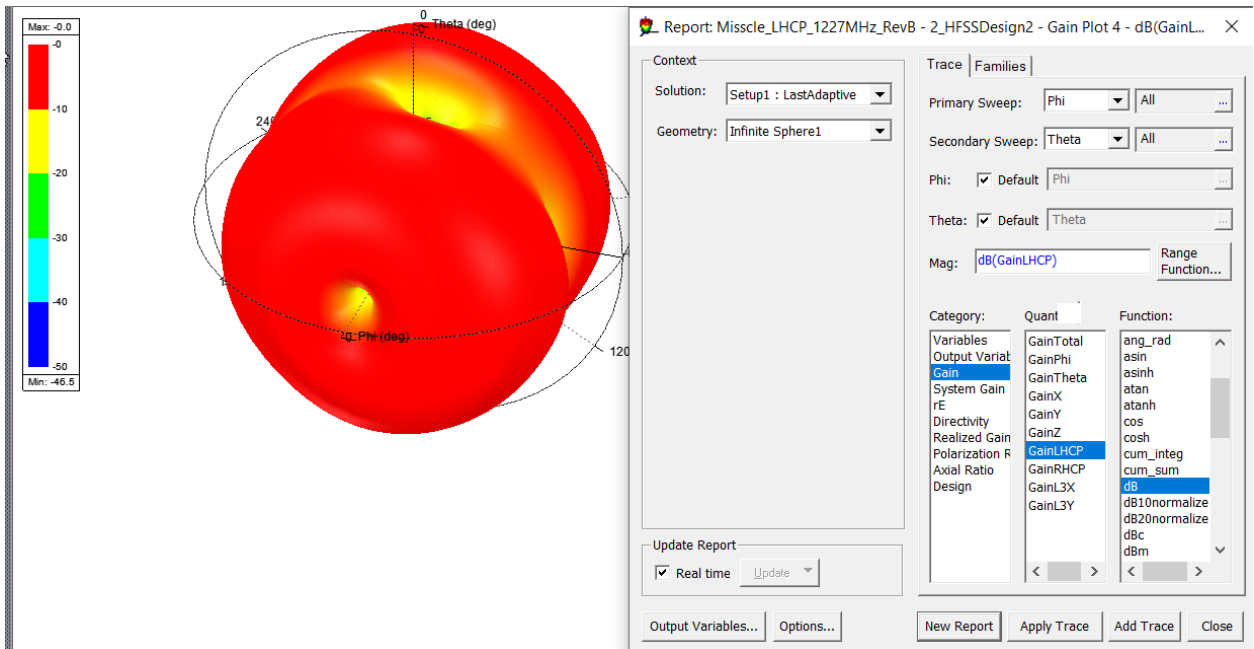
Max: -0.0
-0
-10
-20
-30
-40
-50
Min: -46.5

0
Theta (deg)
240
120
Phi (deg)

Report: Misscle_LHCP_1227MHz_RevB - 2_HFSSDesign2 - Gain Plot 4 - dB(GainL...

Context
Solution: Setup1 : LastAdaptive
Geometry: Infinite Sphere1

Trace Families
Primary Sweep: Phi All ...
Secondary Sweep: Theta All ...
Phi: ☑ Default Phi ...
Theta: ☑ Default Theta ...
Mag: dB(GainLHCP)
Range Function...

Category:
Variables
Output Variab
Gain
System Gain
rE
Directivity
Realized Gain
Polarization R
Axial Ratio
Design

Quant
GainTotal
GainPhi
GainTheta
GainX
GainY
GainZ
GainLHCP
GainRHCP
GainL3X
GainL3Y

Function:
ang_rad
asin
asinh
atan
atanh
cos
cosh
cum_integ
cum_sum
dB
dB10normalize
dB20normalize
dBc
dBm

Update Report
☑ Real time Update

Output Variables... Options... New Report Apply Trace Add Trace Close